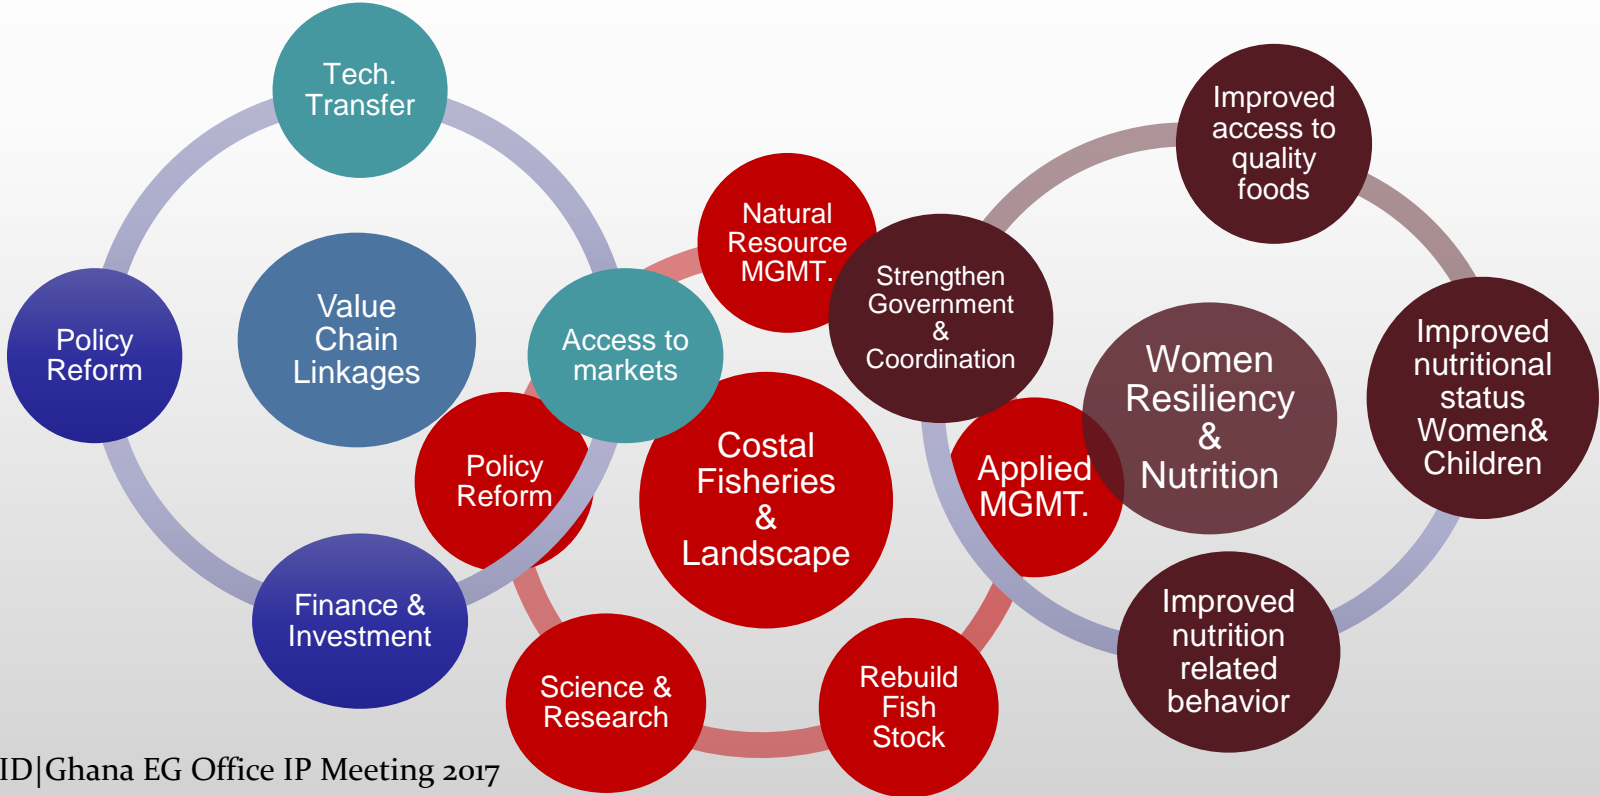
Tech. Transfer

Policy Reform

Value Chain Linkages

Access to markets

Finance & Investment

Natural Resource MGMT.

Policy Reform

Costal Fisheries & Landscape

Science & Research

Rebuild Fish Stock

Strengthen Government & Coordination

Applied MGMT.

Improved access to quality foods

Women Resiliency & Nutrition

Improved nutritional status Women& Children

Improved nutrition related behavior

ID|Ghana EG Office IP Meeting 2017